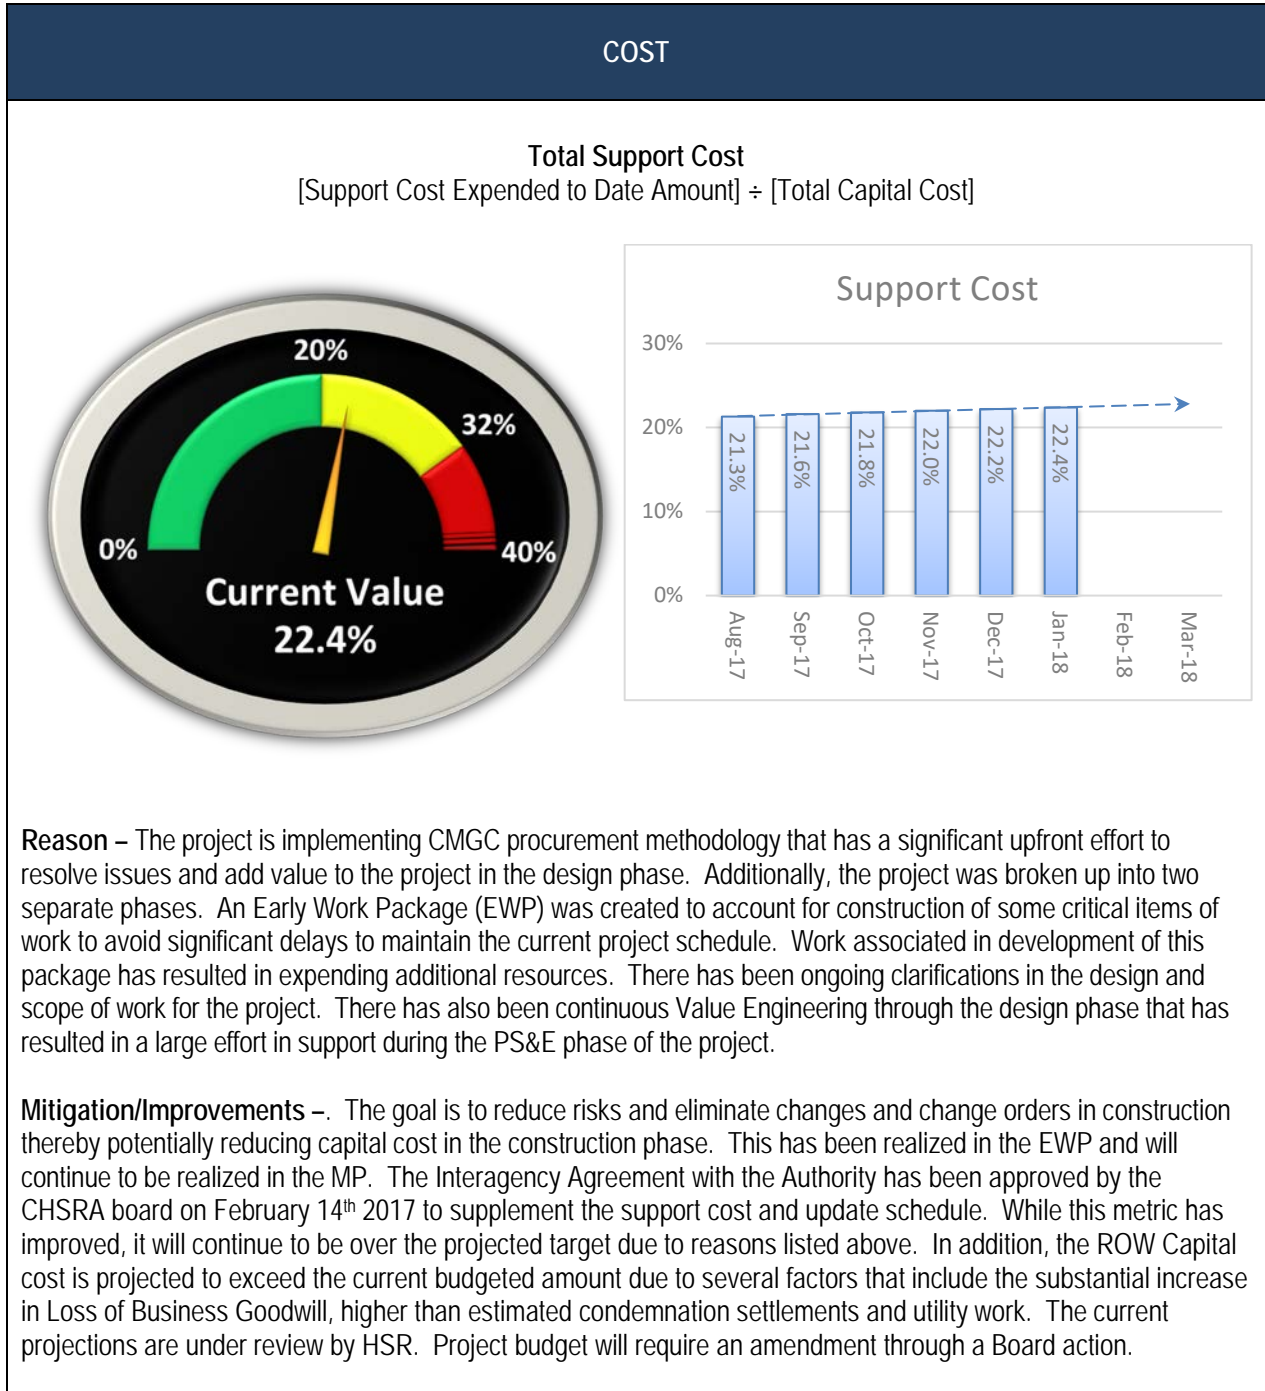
COST

**Total Support Cost**
[Support Cost Expended to Date Amount] ÷ [Total Capital Cost]

20%
32%
0%
40%
Current Value
22.4%

Support Cost

30%
20%
10%
0%

21.3%
21.6%
21.8%
22.0%
22.2%
22.4%

Aug-17
Sep-17
Oct-17
Nov-17
Dec-17
Jan-18
Feb-18
Mar-18

**Reason –** The project is implementing CMGC procurement methodology that has a significant upfront effort to resolve issues and add value to the project in the design phase. Additionally, the project was broken up into two separate phases. An Early Work Package (EWP) was created to account for construction of some critical items of work to avoid significant delays to maintain the current project schedule. Work associated in development of this package has resulted in expending additional resources. There has been ongoing clarifications in the design and scope of work for the project. There has also been continuous Value Engineering through the design phase that has resulted in a large effort in support during the PS&E phase of the project.

**Mitigation/Improvements –**. The goal is to reduce risks and eliminate changes and change orders in construction thereby potentially reducing capital cost in the construction phase. This has been realized in the EWP and will continue to be realized in the MP. The Interagency Agreement with the Authority has been approved by the CHSRA board on February 14$^{th}$ 2017 to supplement the support cost and update schedule. While this metric has improved, it will continue to be over the projected target due to reasons listed above. In addition, the ROW Capital cost is projected to exceed the current budgeted amount due to several factors that include the substantial increase in Loss of Business Goodwill, higher than estimated condemnation settlements and utility work. The current projections are under review by HSR. Project budget will require an amendment through a Board action.